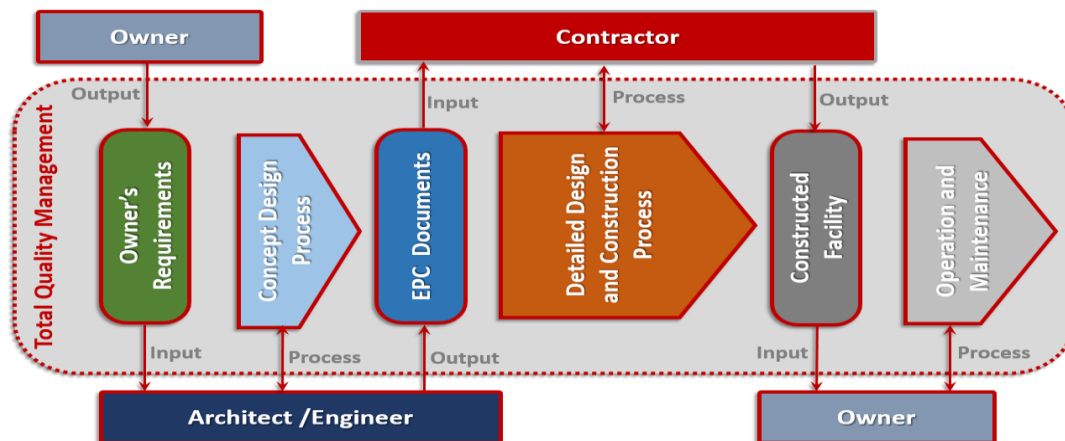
Owner

Contractor

Output

Input

Process

Output

Total Quality Management

Owner's Requirements

Concept Design Process

EPC Documents

Detailed Design and Construction Process

Constructed Facility

Operation and Maintenance

Input

Process

Output

Input

Process

Architect /Engineer

Owner